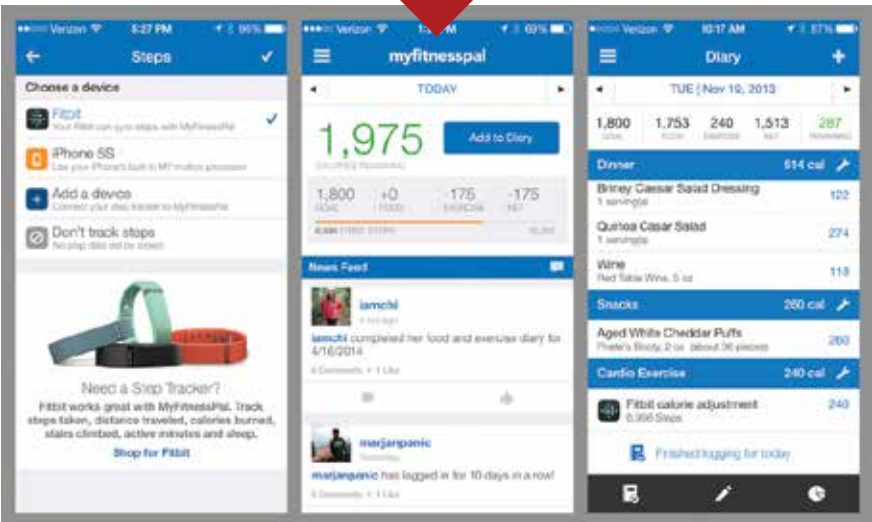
Verizon 5:27 PM 96%

Steps

Choose a device

Fitbit
Your Fitbit can sync steps with MyFitnessPal

iPhone 5S
Use your iPhone's built in M7 motion processor

Add a device
Connect your step tracker to MyFitnessPal

Don't track steps
No step data will be stored

Need a Step Tracker?

Fitbit works great with MyFitnessPal. Track steps taken, distance traveled, calories burned, stairs climbed, active minutes and sleep.

Shop for Fitbit

Verizon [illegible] 69%

myfitnesspal

TODAY

1,975
CALORIES REMAINING

Add to Diary

1,800 GOAL
+0 FOOD
-175 EXERCISE
-175 NET

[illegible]

News Feed

iamchi
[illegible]
iamchi completed her food and exercise diary for 4/16/2014
0 Comments • 1 Like

marjanpanic
Yesterday
marjanpanic has logged in for 10 days in a row!
0 Comments • 1 Like

Verizon 10:17 AM 87%

Diary

TUE | Nov 19, 2013

1,800 GOAL
1,753 FOOD
240 EXERCISE
1,513 NET
287 REMAINING

Dinner 514 cal

Briney Caesar Salad Dressing
1 serving(s)
122

Quinoa Caesar Salad
1 serving(s)
274

Wine
Red Table Wine, 5 oz
118

Snacks 260 cal

Aged White Cheddar Puffs
Pirate's Booty, 2 oz (about 36 pieces)
260

Cardio Exercise 240 cal

Fitbit calorie adjustment
6,956 Steps
240

Finished logging for today